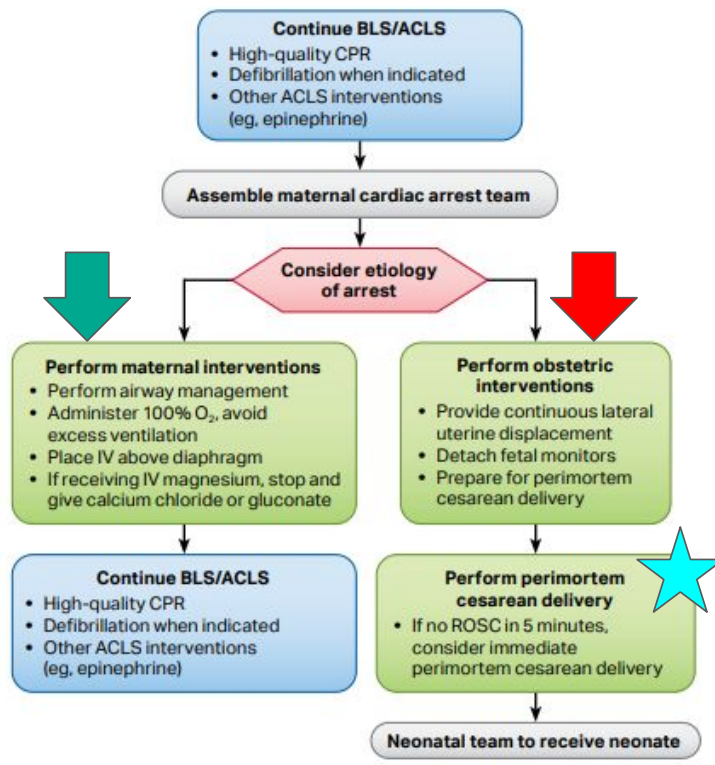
Continue BLS/ACLS
• High-quality CPR
• Defibrillation when indicated
• Other ACLS interventions (eg, epinephrine)

Assemble maternal cardiac arrest team

Consider etiology of arrest

Perform maternal interventions
• Perform airway management
• Administer 100% $O_2$, avoid excess ventilation
• Place IV above diaphragm
• If receiving IV magnesium, stop and give calcium chloride or gluconate

Continue BLS/ACLS
• High-quality CPR
• Defibrillation when indicated
• Other ACLS interventions (eg, epinephrine)

Perform obstetric interventions
• Provide continuous lateral uterine displacement
• Detach fetal monitors
• Prepare for perimortem cesarean delivery

Perform perimortem cesarean delivery
• If no ROSC in 5 minutes, consider immediate perimortem cesarean delivery

Neonatal team to receive neonate